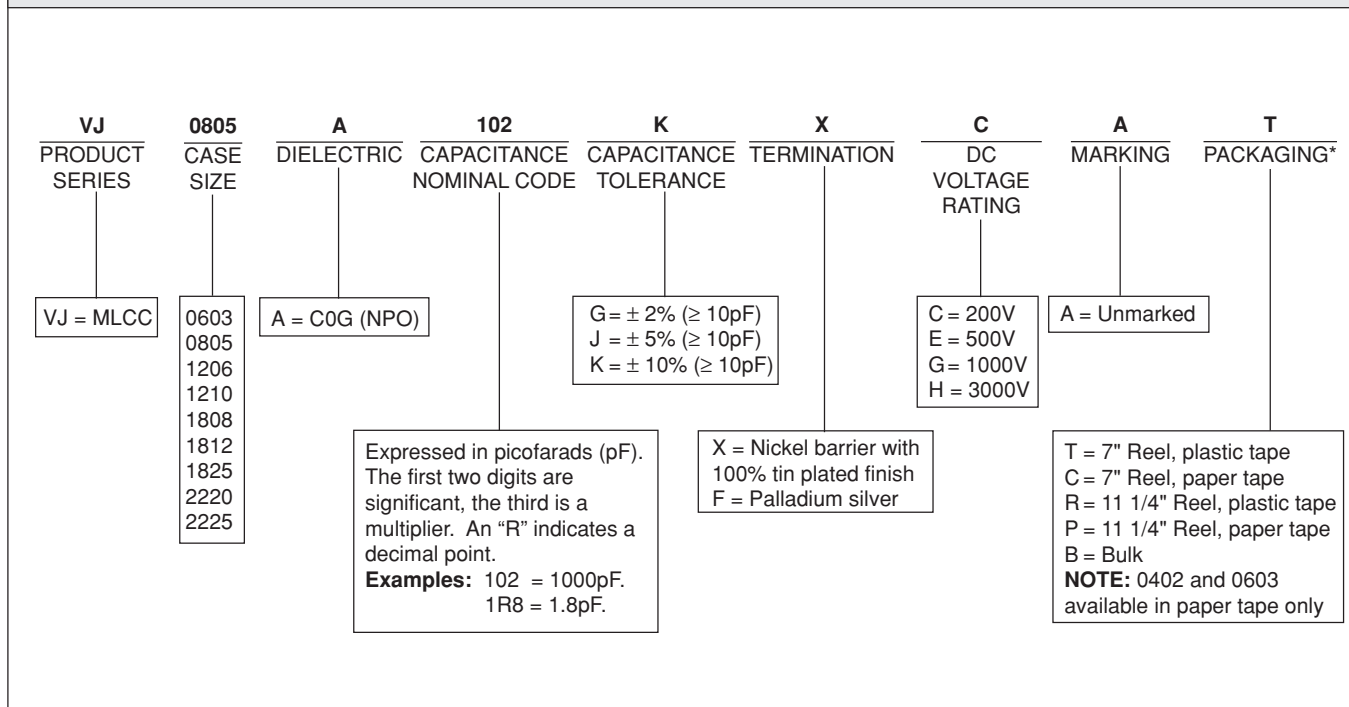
VJ
PRODUCT SERIES

0805
CASE SIZE

A
DIELECTRIC

102
CAPACITANCE NOMINAL CODE

K
CAPACITANCE TOLERANCE

X
TERMINATION

C
DC VOLTAGE RATING

A
MARKING

T
PACKAGING*

VJ = MLCC

0603
0805
1206
1210
1808
1812
1825
2220
2225

A = C0G (NPO)

G = ± 2% (≥ 10pF)
J = ± 5% (≥ 10pF)
K = ± 10% (≥ 10pF)

C = 200V
E = 500V
G = 1000V
H = 3000V

A = Unmarked

Expressed in picofarads (pF). The first two digits are significant, the third is a multiplier. An "R" indicates a decimal point.
**Examples:** 102 = 1000pF.
1R8 = 1.8pF.

X = Nickel barrier with 100% tin plated finish
F = Palladium silver

T = 7" Reel, plastic tape
C = 7" Reel, paper tape
R = 11 1/4" Reel, plastic tape
P = 11 1/4" Reel, paper tape
B = Bulk
**NOTE:** 0402 and 0603 available in paper tape only